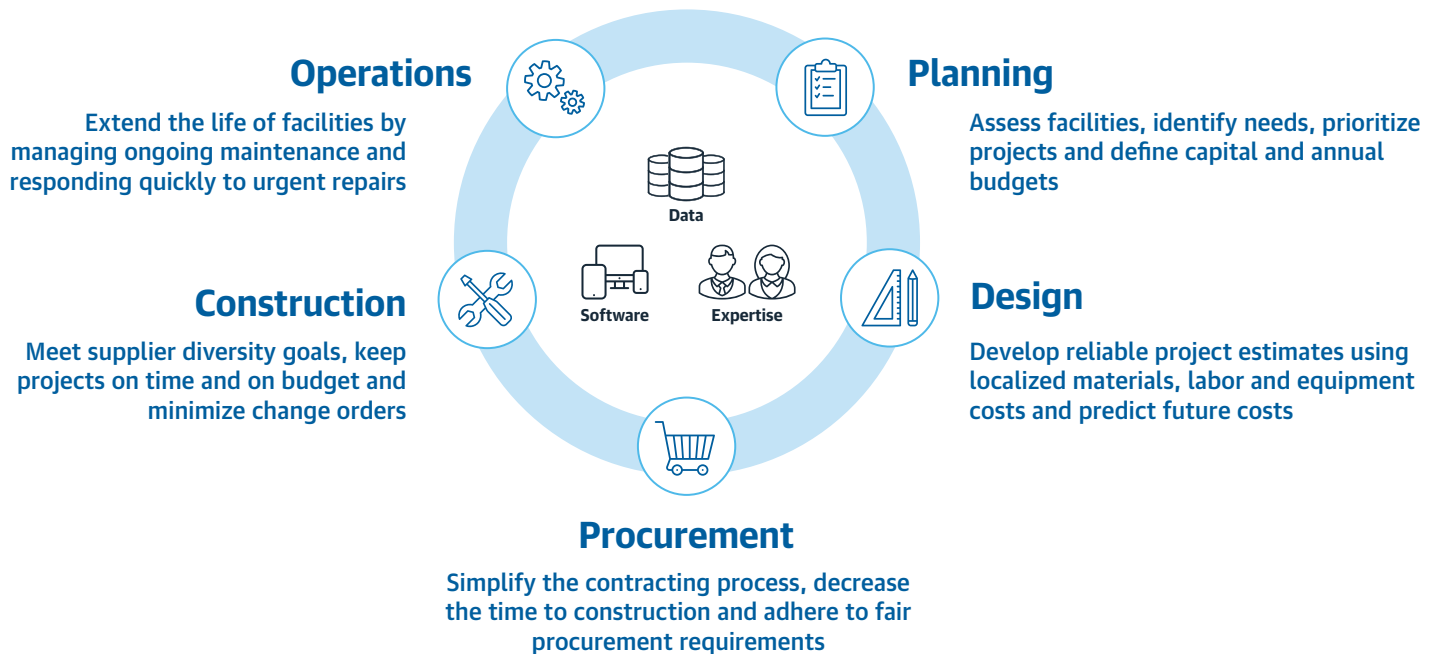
Operations

Extend the life of facilities by managing ongoing maintenance and responding quickly to urgent repairs

Planning

Assess facilities, identify needs, prioritize projects and define capital and annual budgets

Data

Software

Expertise

Construction

Meet supplier diversity goals, keep projects on time and on budget and minimize change orders

Design

Develop reliable project estimates using localized materials, labor and equipment costs and predict future costs

Procurement

Simplify the contracting process, decrease the time to construction and adhere to fair procurement requirements